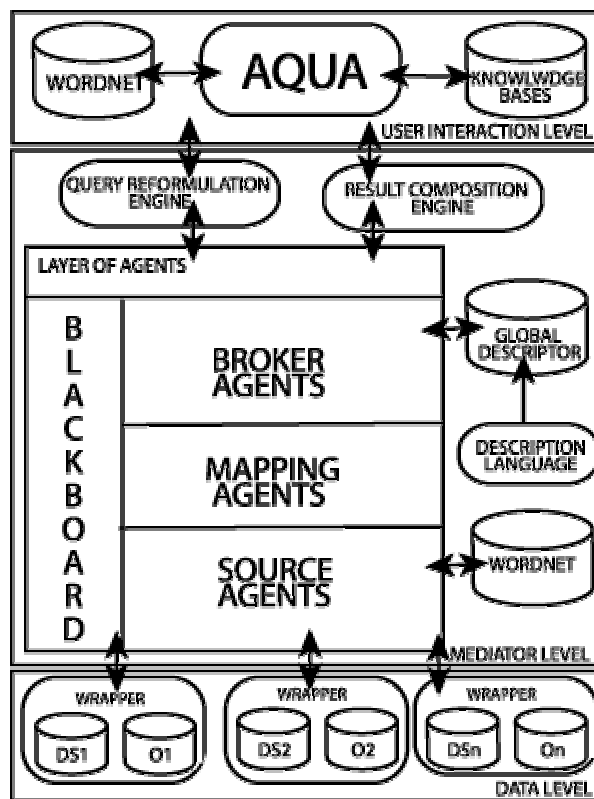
WORDNET

AQUA

KNOWLWDGE BASES

USER INTERACTION LEVEL

QUERY REFORMULATION ENGINE

RESULT COMPOSITION ENGINE

LAYER OF AGENTS

B L A C K B O A R D

BROKER AGENTS

MAPPING AGENTS

SOURCE AGENTS

GLOBAL DESCRIPTOR

DESCRIPTION LANGUAGE

WORDNET

MEDIATOR LEVEL

WRAPPER

DS1

O1

WRAPPER

DS2

O2

WRAPPER

DSn

On

DATA LEVEL